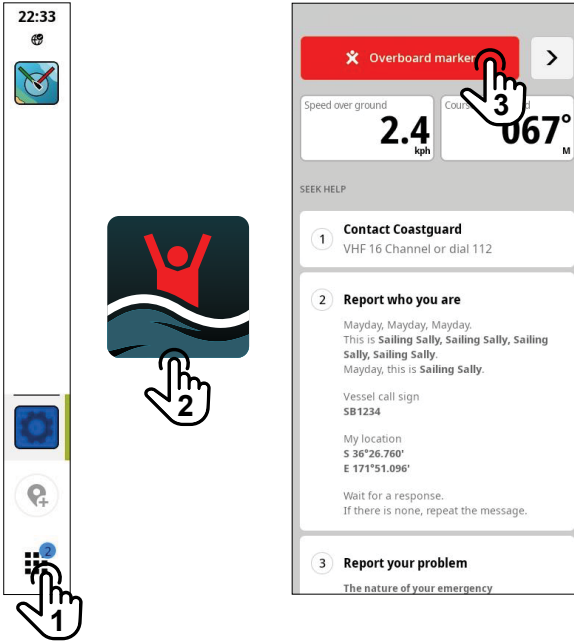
22:33

2

1

2

Overboard marke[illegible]

3

Speed over ground
2.4
kph

Cours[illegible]
067°
M

SEEK HELP

1 Contact Coastguard
VHF 16 Channel or dial 112

2 Report who you are
Mayday, Mayday, Mayday.
This is **Sailing Sally, Sailing Sally, Sailing Sally, Sailing Sally.**
Mayday, this is **Sailing Sally.**

Vessel call sign
SB1234

My location
S 36°26.760'
E 171°51.096'

Wait for a response.
If there is none, repeat the message.

3 Report your problem
The nature of your emergency